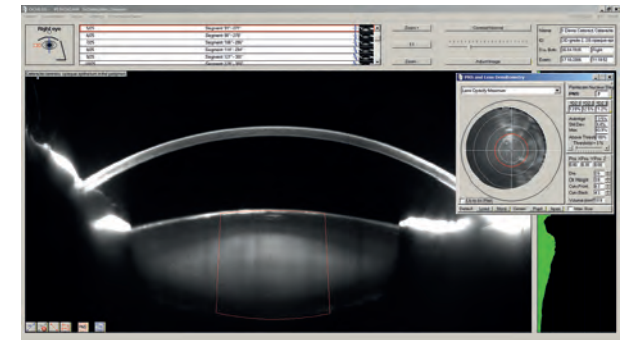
Right eye

Segment 91°-271°
Segment 96°-276°
Segment 106°-286°
Segment 116°-296°
Segment 126°-306°

Zoom +
1:1
Zoom -

Adjust Image

Name: Demo Cataract Cataracts
ID:
Exa. Date:
Exam:

PNS and Lens Densitometry

Lens Opacity Maximum

Cut-In Plane

Zoom
Average
Std.Dev.
Max

Above Thresh
Threshold

Dia
Dif. Height
Cen.Point
Cen.Back
Volume

Detail
Lens
Save
Close
Print
Save
View Raw